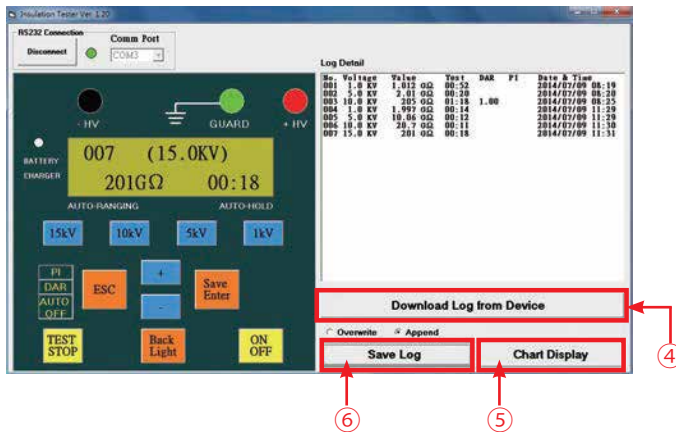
Insulation Tester Ver 1.20

RS232 Connection
Disconnect
Comm Port
COM3

- HV
GUARD
+ HV

BATTERY
CHARGER

007 (15.0KV)
201GΩ 00:18

AUTO-RANGING
AUTO-HOLD

15kV
10kV
5kV
1kV

PI
DAR
AUTO
OFF

ESC
+
-
Save
Enter

TEST
STOP
Back
Light
ON
OFF

Log Detail

| No. | Voltage | Value | Test | DAR | PI | Date & Time |
|---|---|---|---|---|---|---|
| 001 | 1.0 KV | 1.012 GΩ | 00:52 | | | 2014/07/09 08:19 |
| 002 | 5.0 KV | 2.01 GΩ | 00:20 | | | 2014/07/09 08:20 |
| 003 | 10.0 KV | 205 GΩ | 01:18 | 1.00 | | 2014/07/09 08:25 |
| 004 | 1.0 KV | 1.997 GΩ | 00:14 | | | 2014/07/09 11:29 |
| 005 | 5.0 KV | 10.06 GΩ | 00:12 | | | 2014/07/09 11:29 |
| 006 | 10.0 KV | 20.7 GΩ | 00:11 | | | 2014/07/09 11:30 |
| 007 | 15.0 KV | 201 GΩ | 00:18 | | | 2014/07/09 11:31 |

Download Log from Device

Overwrite
Append

Save Log
Chart Display

④
⑥
⑤